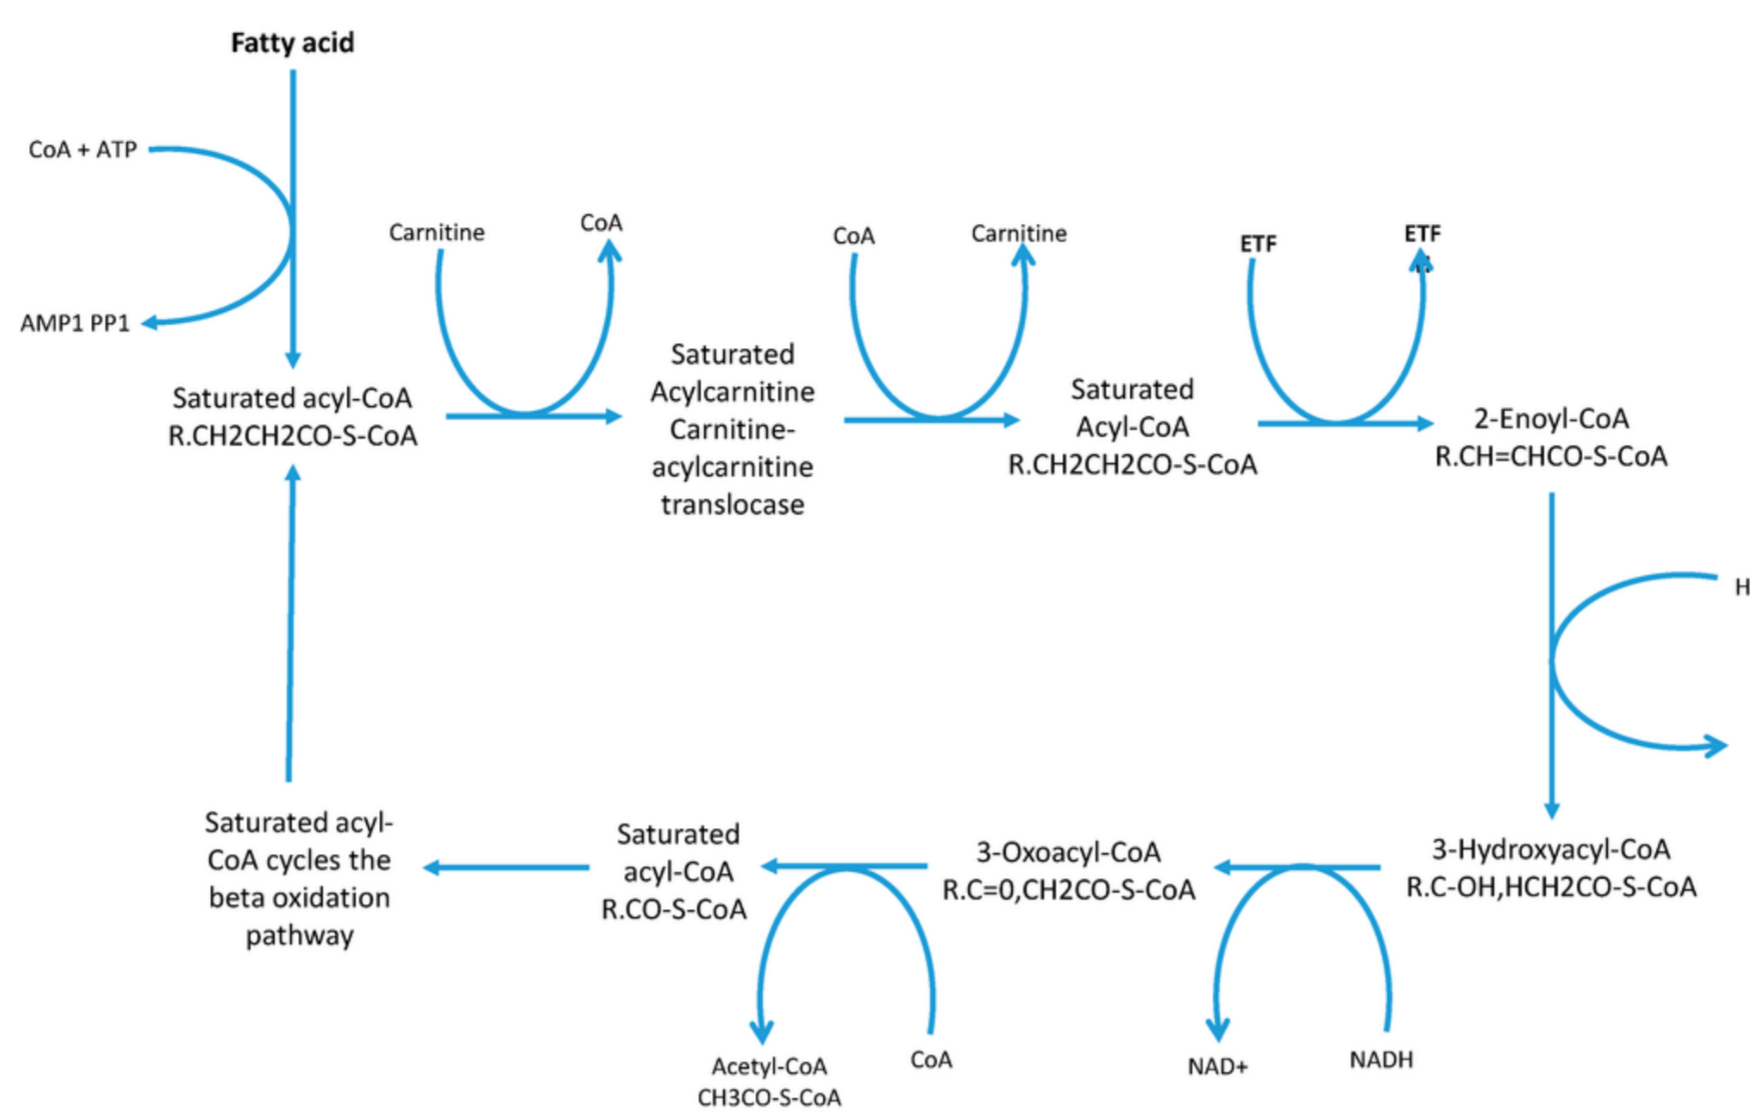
Fatty acid

CoA + ATP

AMP1 PP1

Saturated acyl-CoA
R.CH2CH2CO-S-CoA

Carnitine

CoA

Saturated Acylcarnitine Carnitine-acylcarnitine translocase

CoA

Carnitine

Saturated Acyl-CoA
R.CH2CH2CO-S-CoA

ETF

ETF
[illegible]

2-Enoyl-CoA
R.CH=CHCO-S-CoA

H

3-Hydroxyacyl-CoA
R.C-OH,HCH2CO-S-CoA

NADH

NAD+

3-Oxoacyl-CoA
R.C=0,CH2CO-S-CoA

CoA

Acetyl-CoA
CH3CO-S-CoA

Saturated acyl-CoA
R.CO-S-CoA

Saturated acyl-CoA cycles the beta oxidation pathway